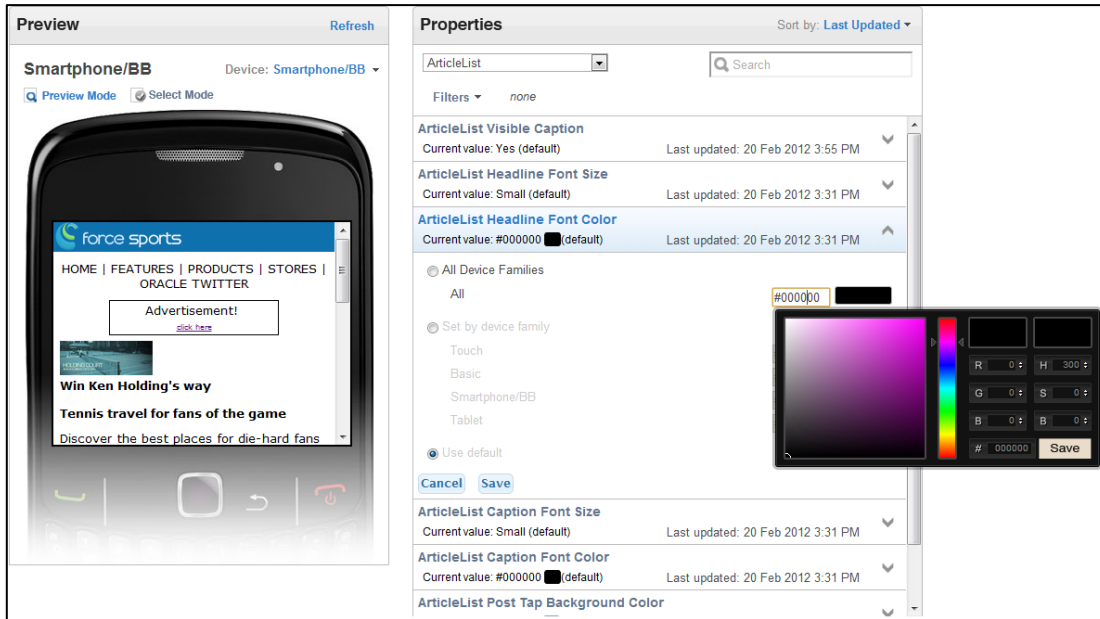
Preview
Refresh

Smartphone/BB
Device: Smartphone/BB

Preview Mode
Select Mode

force sports

HOME | FEATURES | PRODUCTS | STORES | ORACLE TWITTER

Advertisement!
click here

HOLDING COURT

Win Ken Holding's way

Tennis travel for fans of the game

Discover the best places for die-hard fans

Properties
Sort by: Last Updated

ArticleList
Search

Filters
none

ArticleList Visible Caption
Current value: Yes (default)
Last updated: 20 Feb 2012 3:55 PM

ArticleList Headline Font Size
Current value: Small (default)
Last updated: 20 Feb 2012 3:31 PM

ArticleList Headline Font Color
Current value: #000000 (default)
Last updated: 20 Feb 2012 3:31 PM

All Device Families
All
#000000

Set by device family
Touch
Basic
Smartphone/BB
Tablet

Use default

Cancel
Save

R 0
H 300
G 0
S 0
B 0
B 0
# 000000
Save

ArticleList Caption Font Size
Current value: Small (default)
Last updated: 20 Feb 2012 3:31 PM

ArticleList Caption Font Color
Current value: #000000 (default)
Last updated: 20 Feb 2012 3:31 PM

ArticleList Post Tap Background Color